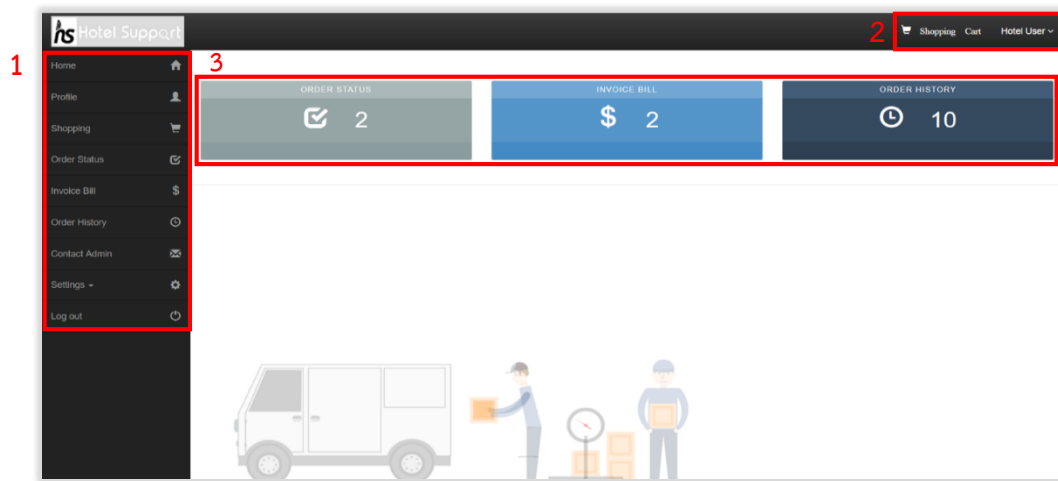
hs Hotel Support

2

Shopping Cart

Hotel User

1

Home

Profile

Shopping

Order Status

Invoice Bill

$

Order History

Contact Admin

Settings

Log out

3

ORDER STATUS

2

INVOICE BILL

$ 2

ORDER HISTORY

10